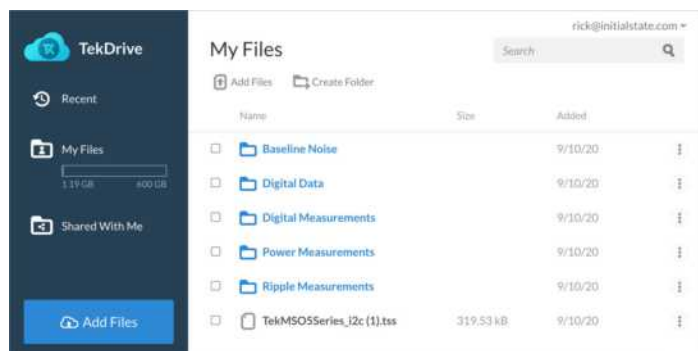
TekDrive

Recent

My Files

1.19 GB 600 GB

Shared With Me

Add Files

rick@initialstate.com

My Files

Search

Add Files Create Folder

| Name | Size | Added |
|---|---|---|
| Baseline Noise | | 9/10/20 |
| Digital Data | | 9/10/20 |
| Digital Measurements | | 9/10/20 |
| Power Measurements | | 9/10/20 |
| Ripple Measurements | | 9/10/20 |
| TekMSO5Series_i2c (1).tss | 319.53 kB | 9/10/20 |